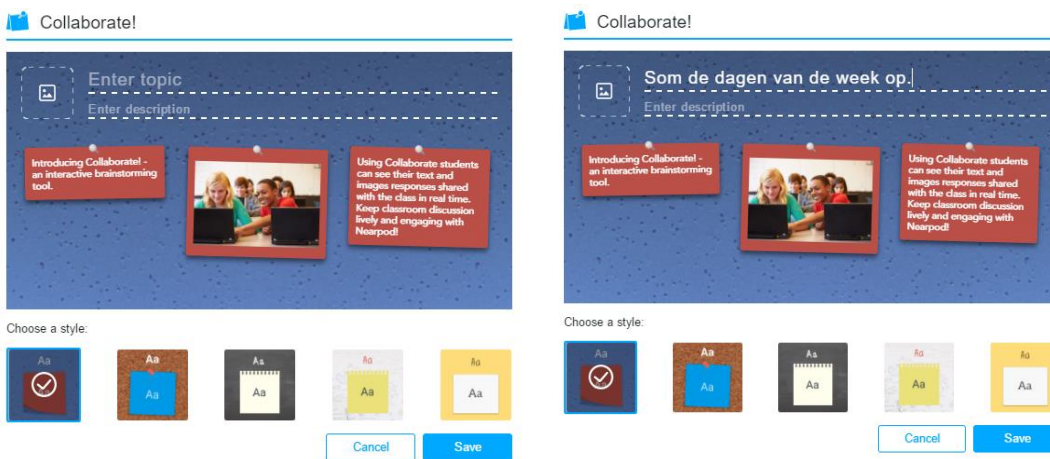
Collaborate!

Enter topic

Enter description

Introducing Collaborate! - an interactive brainstorming tool.

Using Collaborate students can see their text and images responses shared with the class in real time. Keep classroom discussion lively and engaging with Nearpod!

Choose a style:

Aa

Aa Aa

Aa Aa

Aa Aa

Aa Aa

Cancel

Save

Collaborate!

Som de dagen van de week op.

Enter description

Introducing Collaborate! - an interactive brainstorming tool.

Using Collaborate students can see their text and images responses shared with the class in real time. Keep classroom discussion lively and engaging with Nearpod!

Choose a style:

Aa

Aa Aa

Aa Aa

Aa Aa

Aa Aa

Cancel

Save